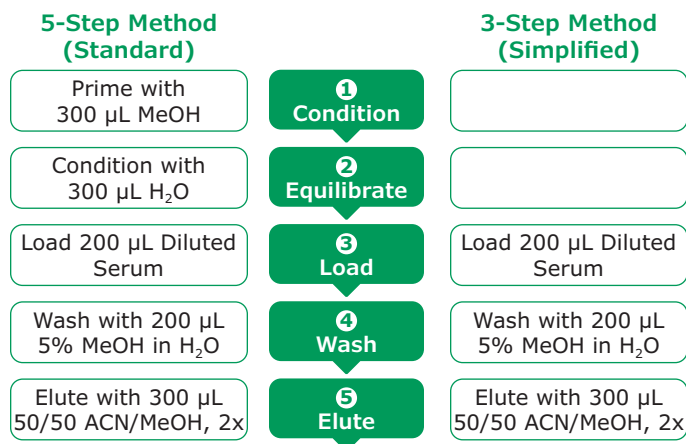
5-Step Method (Standard)

3-Step Method (Simplified)

Prime with 300 µL MeOH

❶ Condition

Condition with 300 µL $H_2O$

❷ Equilibrate

Load 200 µL Diluted Serum

❸ Load

Load 200 µL Diluted Serum

Wash with 200 µL 5% MeOH in $H_2O$

❹ Wash

Wash with 200 µL 5% MeOH in $H_2O$

Elute with 300 µL 50/50 ACN/MeOH, 2x

❺ Elute

Elute with 300 µL 50/50 ACN/MeOH, 2x